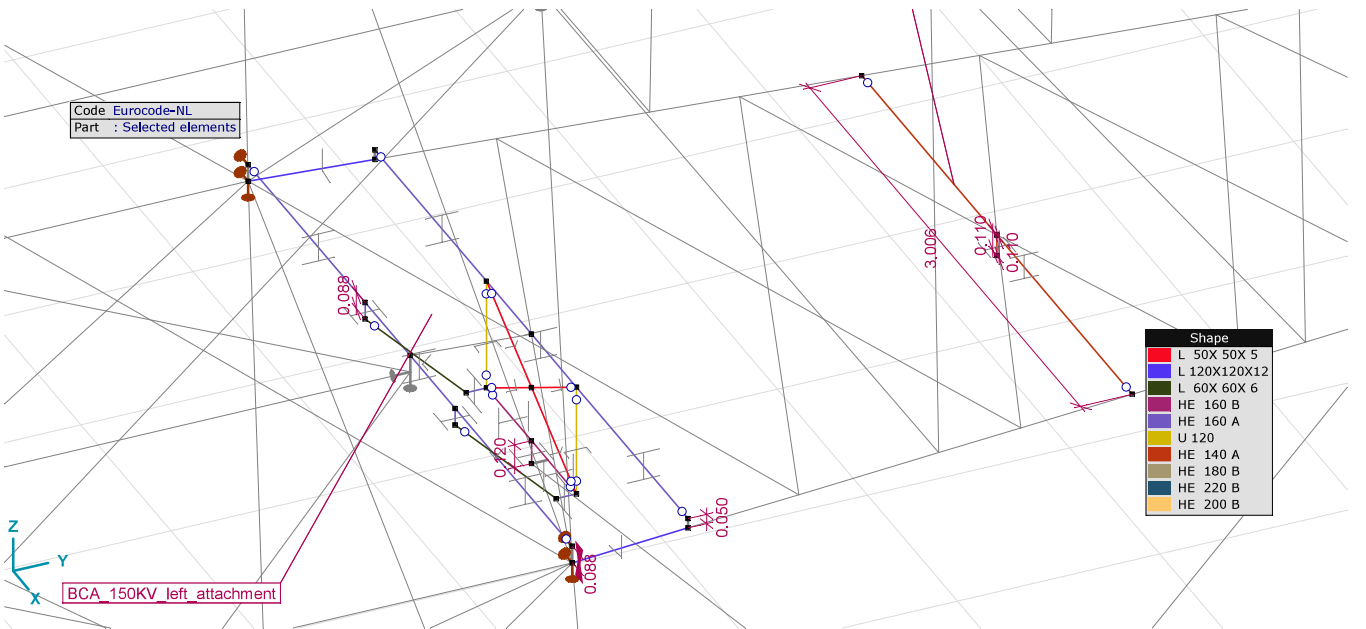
Code Eurocode-NL
Part : Selected elements

0.088
0.120
0.050
0.088
3.006
0.110
0.110

Shape
L 50X 50X 5
L 120X120X12
L 60X 60X 6
HE 160 B
HE 160 A
U 120
HE 140 A
HE 180 B
HE 220 B
HE 200 B

Z
Y
X
BCA_150KV_left_attachment